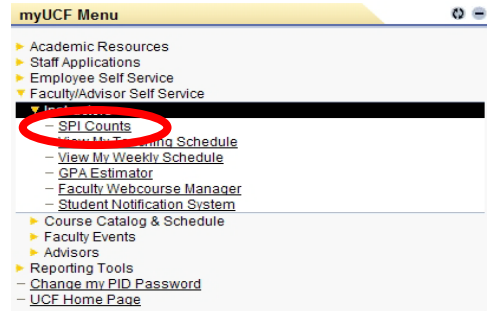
myUCF Menu

Academic Resources
Staff Applications
Employee Self Service
Faculty/Advisor Self Service
Instructors
SPI Counts
View My Teaching Schedule
View My Weekly Schedule
GPA Estimator
Faculty Webcourse Manager
Student Notification System
Course Catalog & Schedule
Faculty Events
Advisors
Reporting Tools
Change my PID Password
UCF Home Page